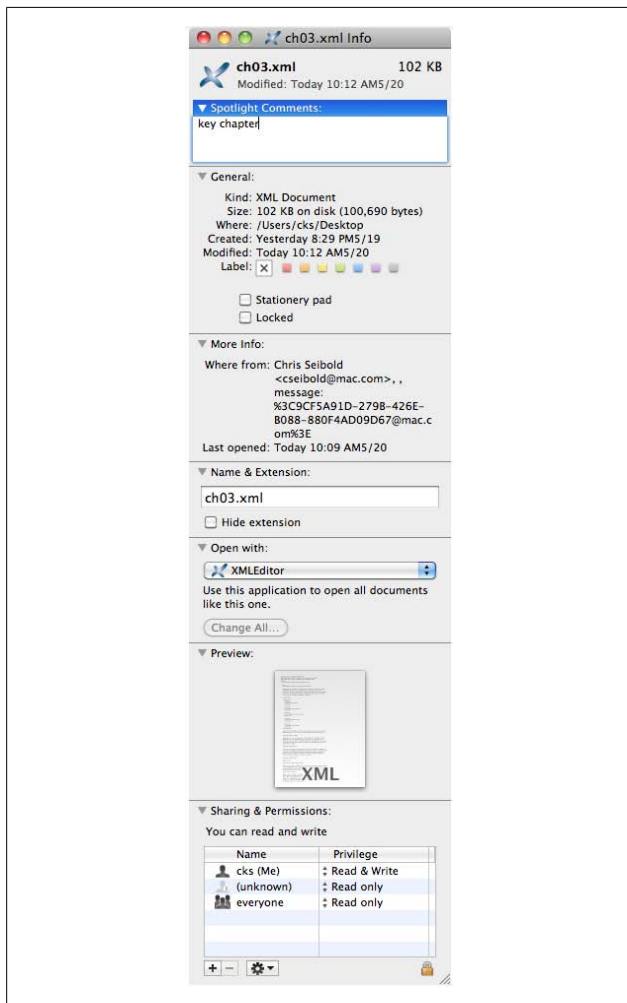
ch03.xml Info

ch03.xml 102 KB
Modified: Today 10:12 AM5/20

▼ Spotlight Comments:
key chapter

▼ General:
Kind: XML Document
Size: 102 KB on disk (100,690 bytes)
Where: /Users/cks/Desktop
Created: Yesterday 8:29 PM5/19
Modified: Today 10:12 AM5/20
Label:

Stationery pad
Locked

▼ More Info:
Where from: Chris Seibold <cseibold@mac.com>, , message: %3C9CF5A91D-279B-426E-B088-880F4AD09D67@mac.com%3E
Last opened: Today 10:09 AM5/20

▼ Name & Extension:
ch03.xml
Hide extension

▼ Open with:
XMLEditor
Use this application to open all documents like this one.
Change All...

▼ Preview:
XML

▼ Sharing & Permissions:
You can read and write

| Name | Privilege |
|---|---|
| cks (Me) | Read & Write |
| (unknown) | Read only |
| everyone | Read only |

+ −